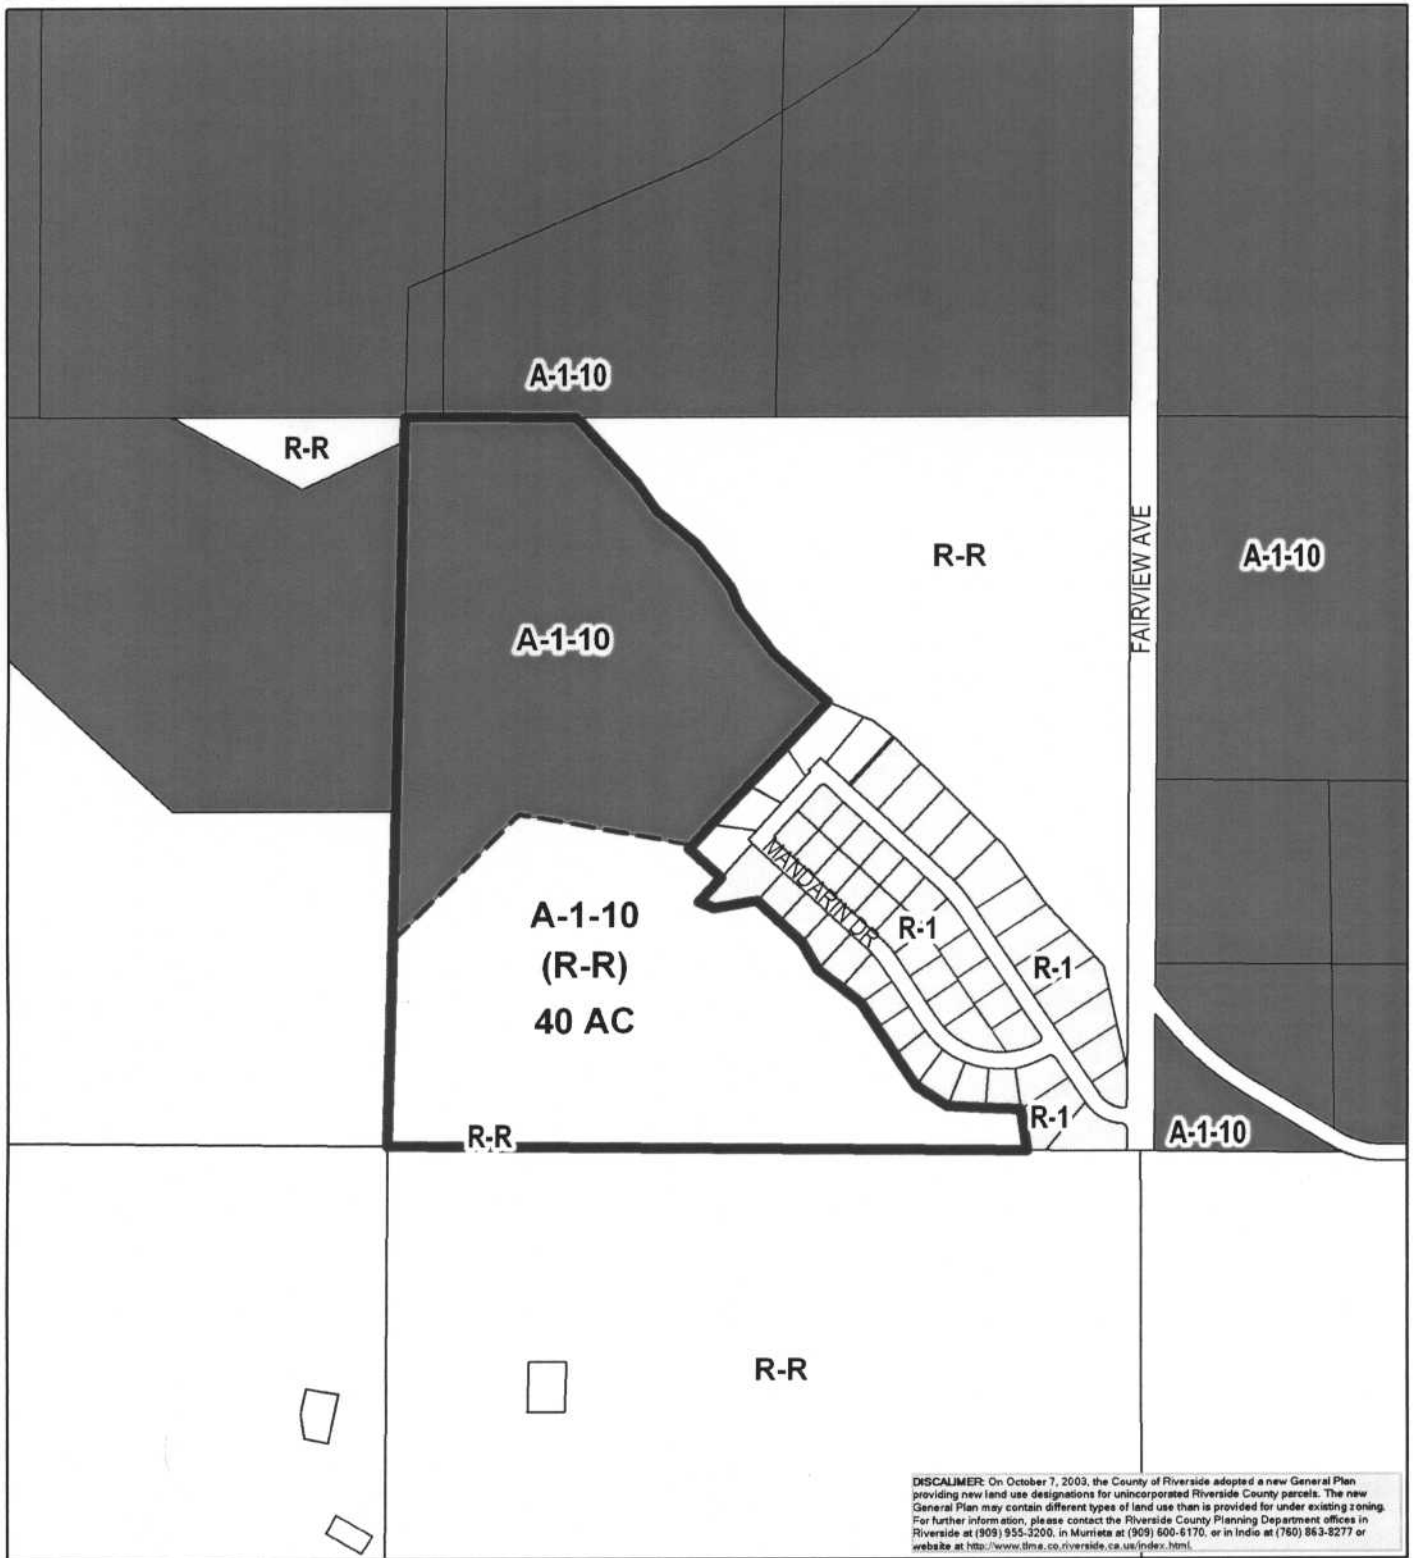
A-1-10

R-R

R-R

FAIRVIEW AVE

A-1-10

A-1-10

MANDARIN DR

R-1

R-1

A-1-10
(R-R)
40 AC

R-1

R-R

A-1-10

R-R

DISCALIMER: On October 7, 2003, the County of Riverside adopted a new General Plan providing new land use designations for unincorporated Riverside County parcels. The new General Plan may contain different types of land use than is provided for under existing zoning. For further information, please contact the Riverside County Planning Department offices in Riverside at (909) 955-3200, in Murrieta at (909) 600-6170, or in Indio at (760) 863-8277 or website at http://www.tlma.co.riverside.ca.us/index.html.